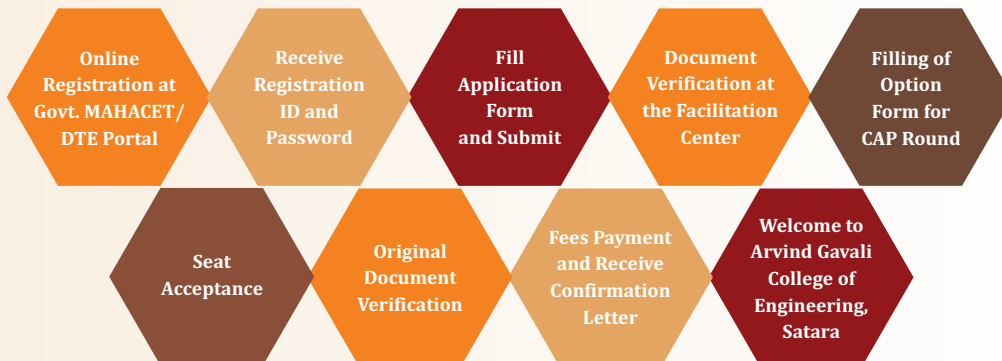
Online Registration at Govt. MAHACET/ DTE Portal

Receive Registration ID and Password

Fill Application Form and Submit

Document Verification at the Facilitation Center

Filling of Option Form for CAP Round

Seat Acceptance

Original Document Verification

Fees Payment and Receive Confirmation Letter

Welcome to Arvind Gavali College of Engineering, Satara